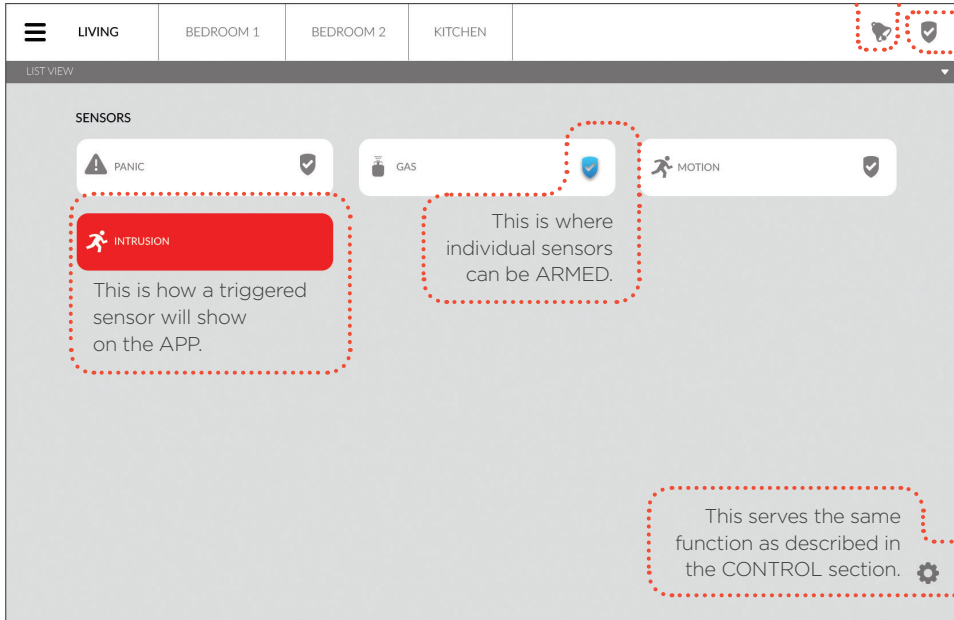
LIVING | BEDROOM 1 | BEDROOM 2 | KITCHEN

LIST VIEW

SENSORS

PANIC

GAS

MOTION

INTRUSION

This is how a triggered sensor will show on the APP.

This is where individual sensors can be ARMED.

This serves the same function as described in the CONTROL section.